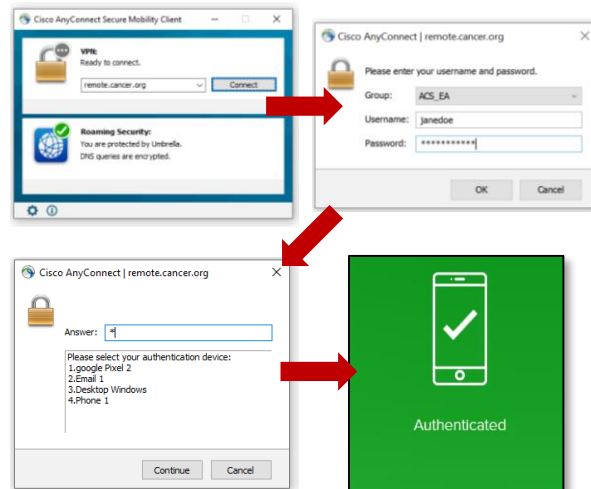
Cisco AnyConnect Secure Mobility Client

VPN:
Ready to connect.

remote.cancer.org

Connect

Roaming Security:
You are protected by Umbrella.
DNS queries are encrypted.

Cisco AnyConnect | remote.cancer.org

Please enter your username and password.

Group: ACS_EA

Username: janedoe

Password: ***********

OK

Cancel

Cisco AnyConnect | remote.cancer.org

Answer: *|

Please select your authentication device:
1.google Pixel 2
2.Email 1
3.Desktop Windows
4.Phone 1

Continue

Cancel

Authenticated